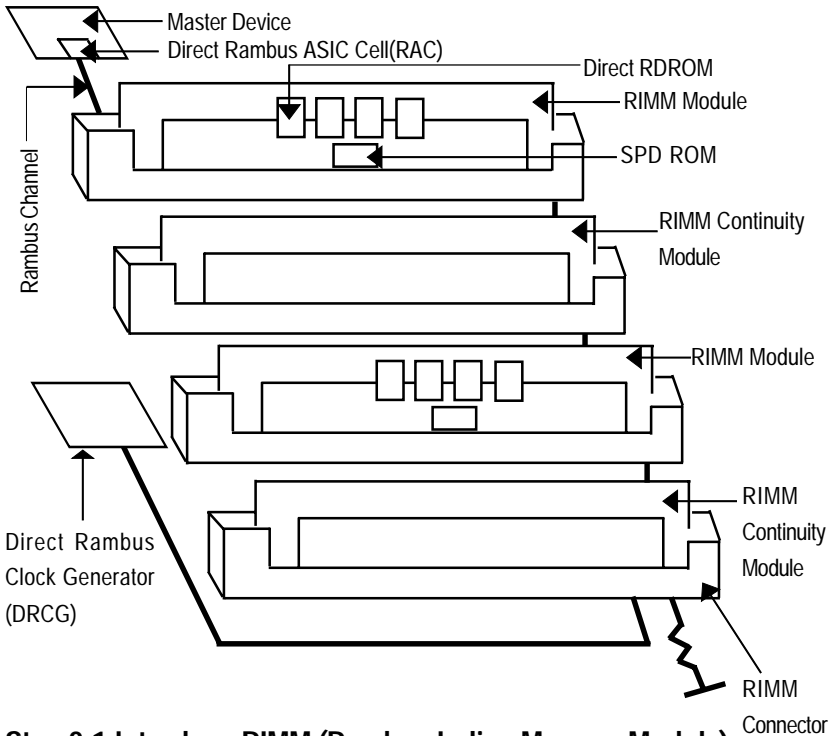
Master Device
Direct Rambus ASIC Cell(RAC)
Direct RDROM
RIMM Module
Rambus Channel
SPD ROM
RIMM Continuity Module
RIMM Module
Direct Rambus Clock Generator (DRCG)
RIMM Continuity Module
RIMM Connector
Step 2-1 Introduce RIMM (Rambus In-line Memory Module)